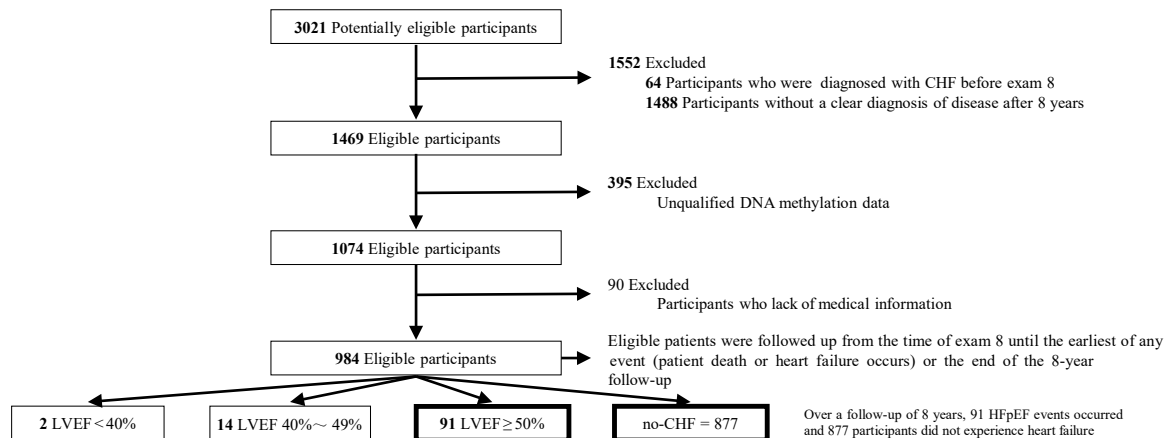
3021 Potentially eligible participants

1552 Excluded
64 Participants who were diagnosed with CHF before exam 8
1488 Participants without a clear diagnosis of disease after 8 years

1469 Eligible participants

395 Excluded
Unqualified DNA methylation data

1074 Eligible participants

90 Excluded
Participants who lack of medical information

984 Eligible participants

Eligible patients were followed up from the time of exam 8 until the earliest of any event (patient death or heart failure occurs) or the end of the 8-year follow-up

2 LVEF < 40%

14 LVEF 40%～ 49%

91 LVEF ≥ 50%

no-CHF = 877

Over a follow-up of 8 years, 91 HFpEF events occurred and 877 participants did not experience heart failure